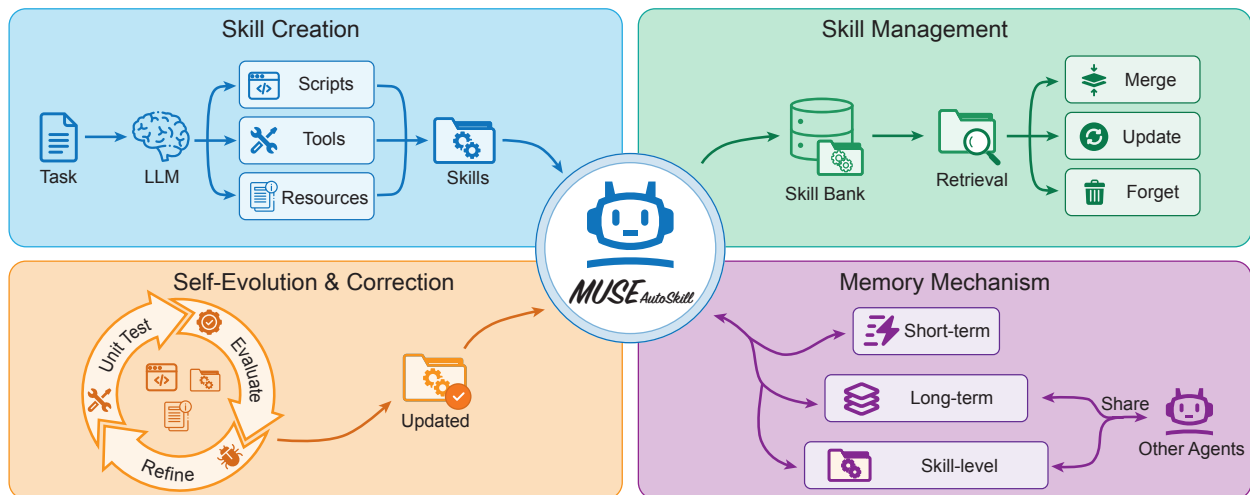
Skill Creation

Task

LLM

Scripts

Tools

Resources

Skills

Skill Management

Skill Bank

Retrieval

Merge

Update

Forget

MUSE AutoSkill

Self-Evolution & Correction

Unit Test

Evaluate

Refine

Updated

Memory Mechanism

Short-term

Long-term

Skill-level

Share

Other Agents